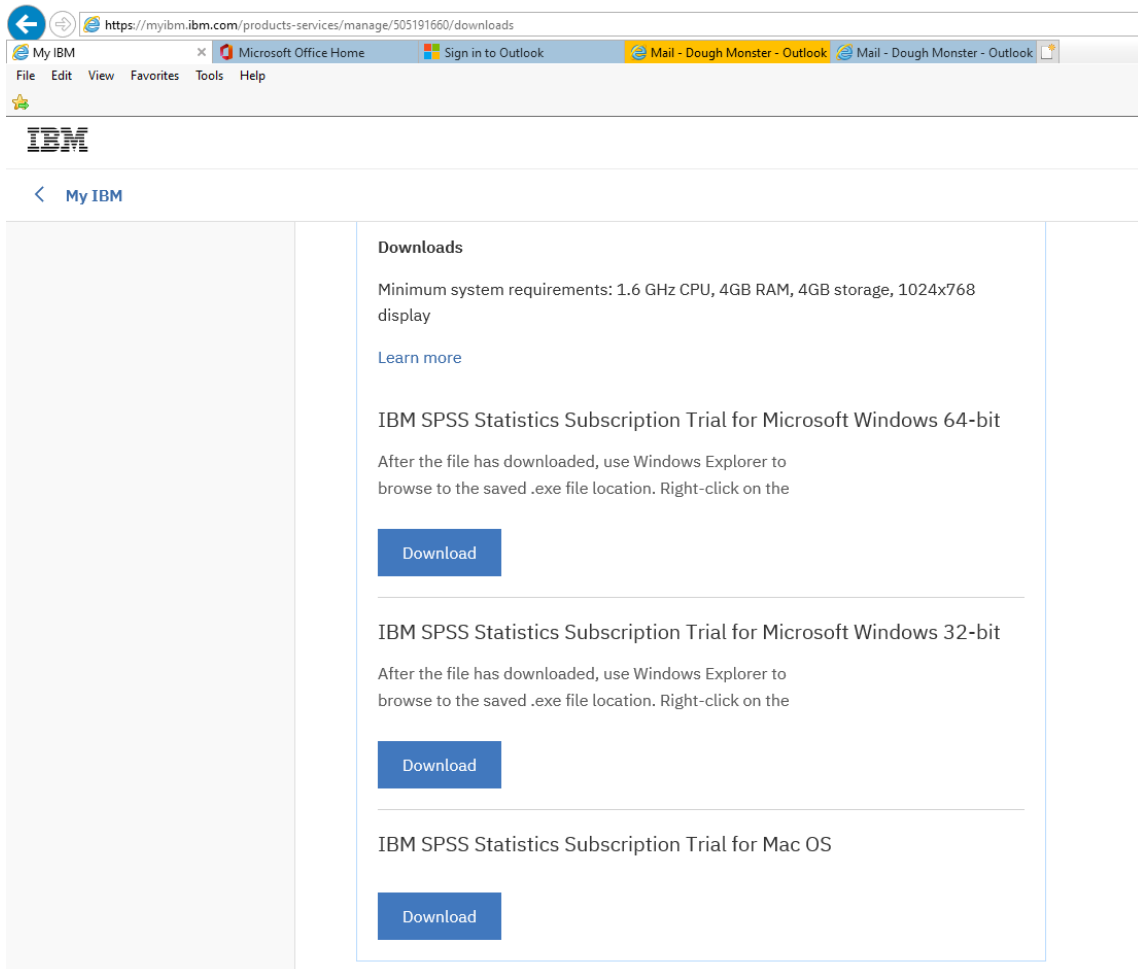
https://myibm.ibm.com/products-services/manage/505191660/downloads

My IBM ×
Microsoft Office Home
Sign in to Outlook
Mail - Dough Monster - Outlook
Mail - Dough Monster - Outlook

File Edit View Favorites Tools Help

IBM

< My IBM

Downloads

Minimum system requirements: 1.6 GHz CPU, 4GB RAM, 4GB storage, 1024x768 display

Learn more

IBM SPSS Statistics Subscription Trial for Microsoft Windows 64-bit

After the file has downloaded, use Windows Explorer to browse to the saved .exe file location. Right-click on the

Download

IBM SPSS Statistics Subscription Trial for Microsoft Windows 32-bit

After the file has downloaded, use Windows Explorer to browse to the saved .exe file location. Right-click on the

Download

IBM SPSS Statistics Subscription Trial for Mac OS

Download